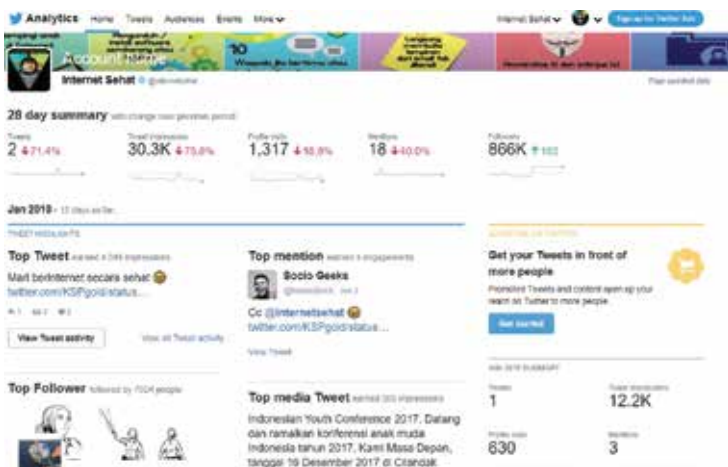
Analytics Home Tweets Audiences Events More

Internet Sehat

Sign up for Twitter Ads

Account Suspended

Internet Sehat @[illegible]

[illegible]

28 day summary with change over previous period

Tweets
2 ↓71.4%

Tweet impressions
30.3K ↓75.8%

Profile visits
1,317 ↓16.8%

Mentions
18 ↓40.0%

Followers
866K ↑102

Jan 2018 · 13 days so far...

TWEET HIGHLIGHTS

Top Tweet earned 4,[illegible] impressions

Mari berinternet secara sehat 😀
twitter.com/KSPgold/status...

View Tweet activity

View all Tweet activity

Top mention earned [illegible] engagements

Socio Geeks
@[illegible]

Cc @internetsehat 😀
twitter.com/KSPgold/status...

View Tweet

Get your Tweets in front of more people

Promoted Tweets and content open up your reach on Twitter to more people.

Get started

JAN 2018 SUMMARY

Tweets
1

Tweet impressions
12.2K

Profile visits
630

Mentions
3

Top Follower followed by 7024 people

Top media Tweet earned 303 impressions

Indonesian Youth Conference 2017. Datang dan ramaikan konferensi anak muda Indonesia tahun 2017. Kami Masa Depan, tanggal 16 Desember 2017 di Cilandak